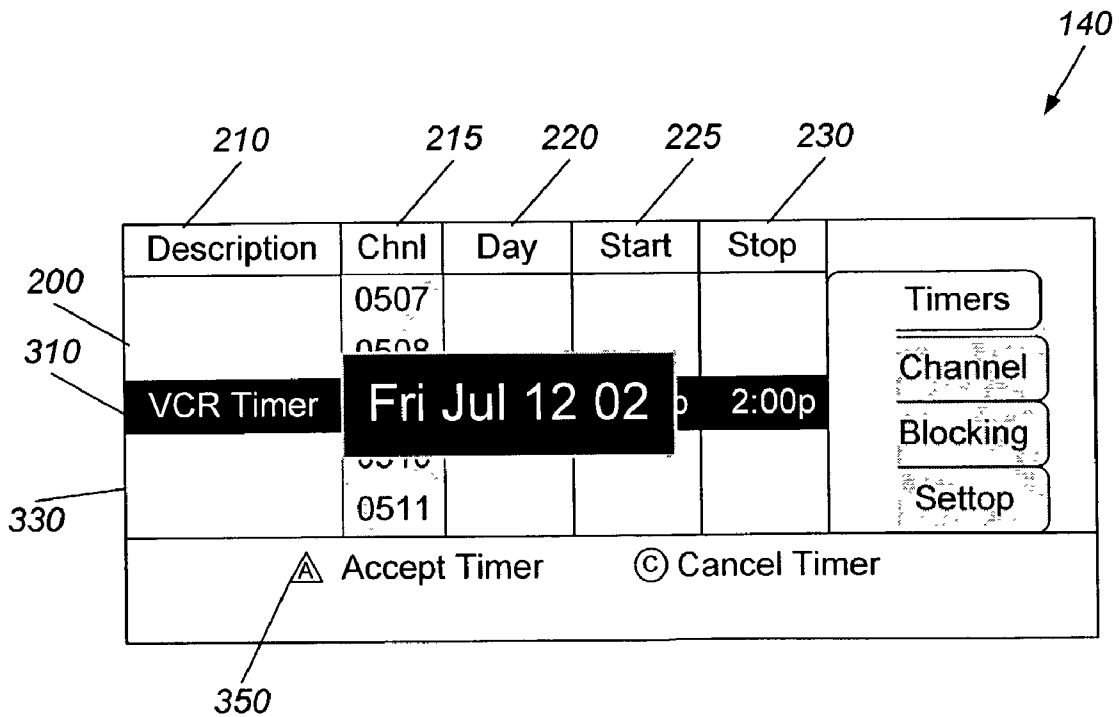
140

210 215 220 225 230

| Description | Chnl | Day | Start | Stop |
|---|---|---|---|---|
| | 0507 | | | |
| | 0508 | | | |
| VCR Timer | | | p | 2:00p |
| | 0510 | | | |
| | 0511 | | | |

Fri Jul 12 02

Timers
Channel
Blocking
Settop

200
310
330

Ⓐ Accept Timer Ⓒ Cancel Timer

350